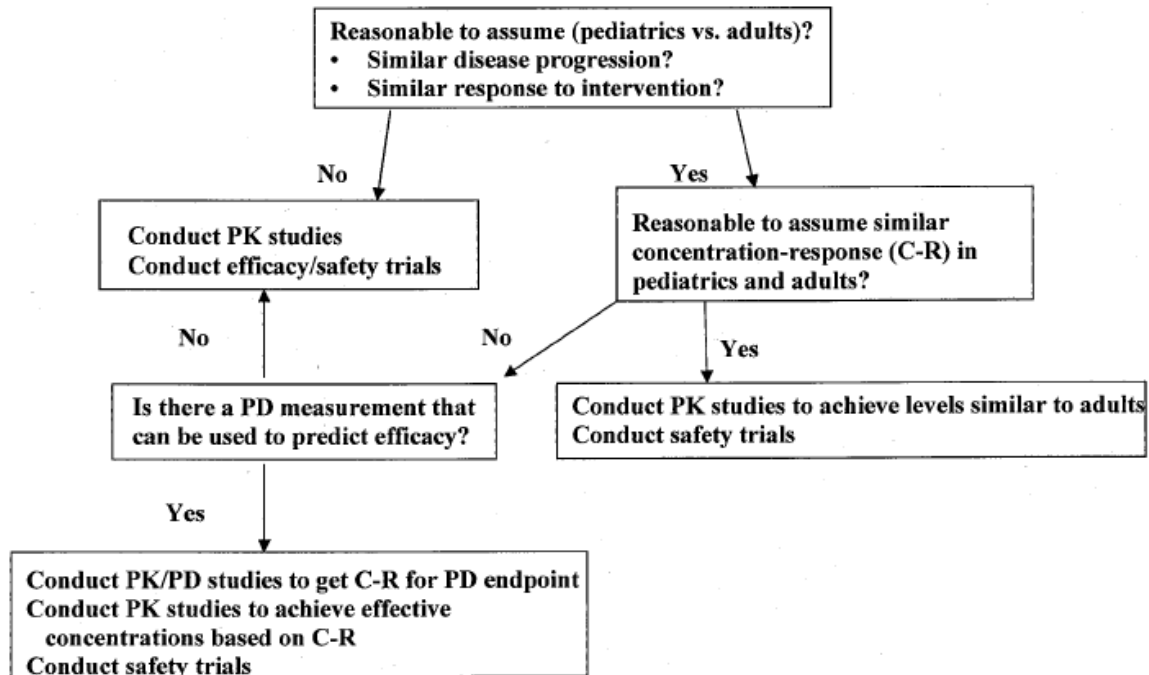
Reasonable to assume (pediatrics vs. adults)?
• Similar disease progression?
• Similar response to intervention?

No

Yes

Conduct PK studies
Conduct efficacy/safety trials

Reasonable to assume similar concentration-response (C-R) in pediatrics and adults?

No

No

Yes

Is there a PD measurement that can be used to predict efficacy?

Conduct PK studies to achieve levels similar to adults
Conduct safety trials

Yes

Conduct PK/PD studies to get C-R for PD endpoint
Conduct PK studies to achieve effective concentrations based on C-R
Conduct safety trials